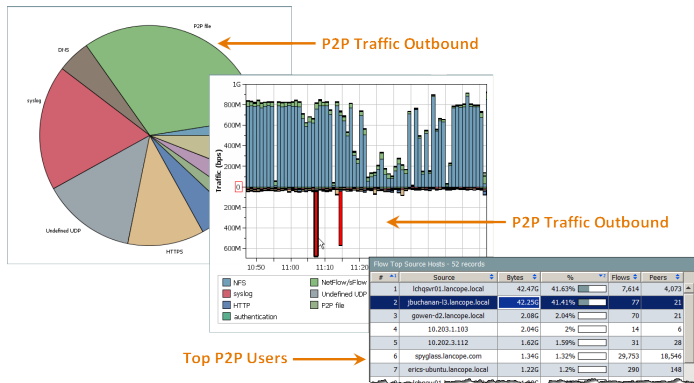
P2P file

DHS

syslog

Undefined UDP

HTTPS

P2P Traffic Outbound

1G

800M

600M

400M

200M

0

200M

400M

600M

Traffic (bps)

10:50

11:00

11:10

11:20

P2P Traffic Outbound

NFS

syslog

HTTP

authentication

NetFlow/sFlow

Undefined UDP

P2P file

Flow Top Source Hosts - 52 records

| # | Source | Bytes | % | Flows | Peers |
|---|---|---|---|---|---|
| 1 | lchqsvr01.lancope.local | 42.47G | 41.63% | 7,614 | 4,073 |
| 2 | jbuchanan-l3.lancope.local | 42.25G | 41.41% | 77 | 21 |
| 3 | gowen-d2.lancope.local | 2.08G | 2.04% | 70 | 21 |
| 4 | 10.203.1.103 | 2.04G | 2% | 14 | 6 |
| 5 | 10.202.3.112 | 1.62G | 1.59% | 31 | 28 |
| 6 | spyglass.lancope.com | 1.34G | 1.32% | 29,753 | 18,546 |
| 7 | erics-ubuntu.lancope.local | 1.22G | 1.2% | 290 | 148 |

Top P2P Users